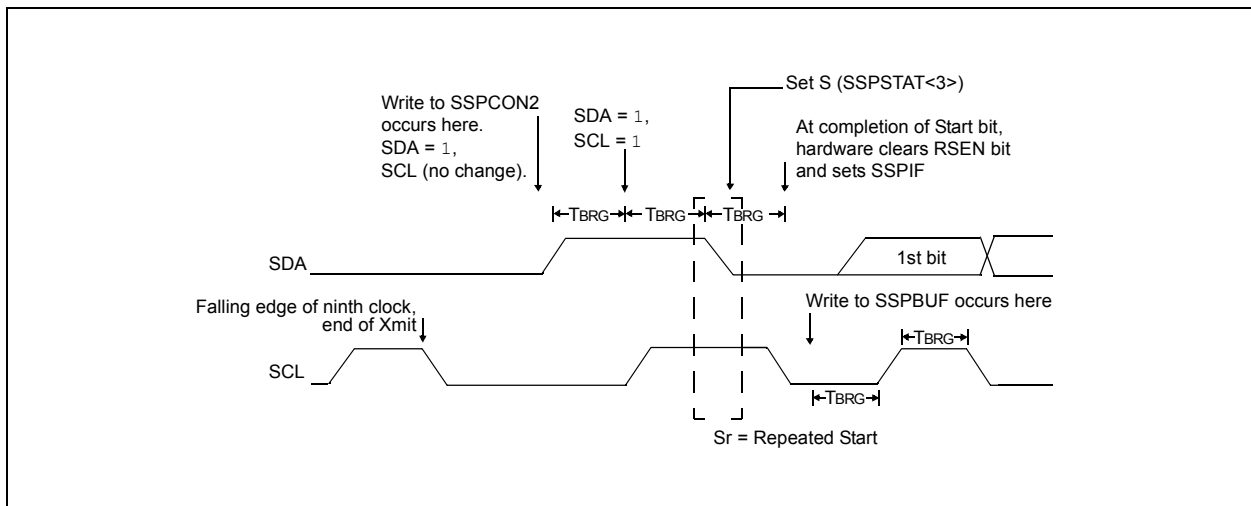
Set S (SSPSTAT<3>)

Write to SSPCON2 occurs here. SDA = 1, SCL (no change).

SDA = 1, SCL = 1

At completion of Start bit, hardware clears RSEN bit and sets SSPIF

TBRG TBRG TBRG

SDA

1st bit

Falling edge of ninth clock, end of Xmit

Write to SSPBUF occurs here

TBRG

SCL

TBRG

Sr = Repeated Start